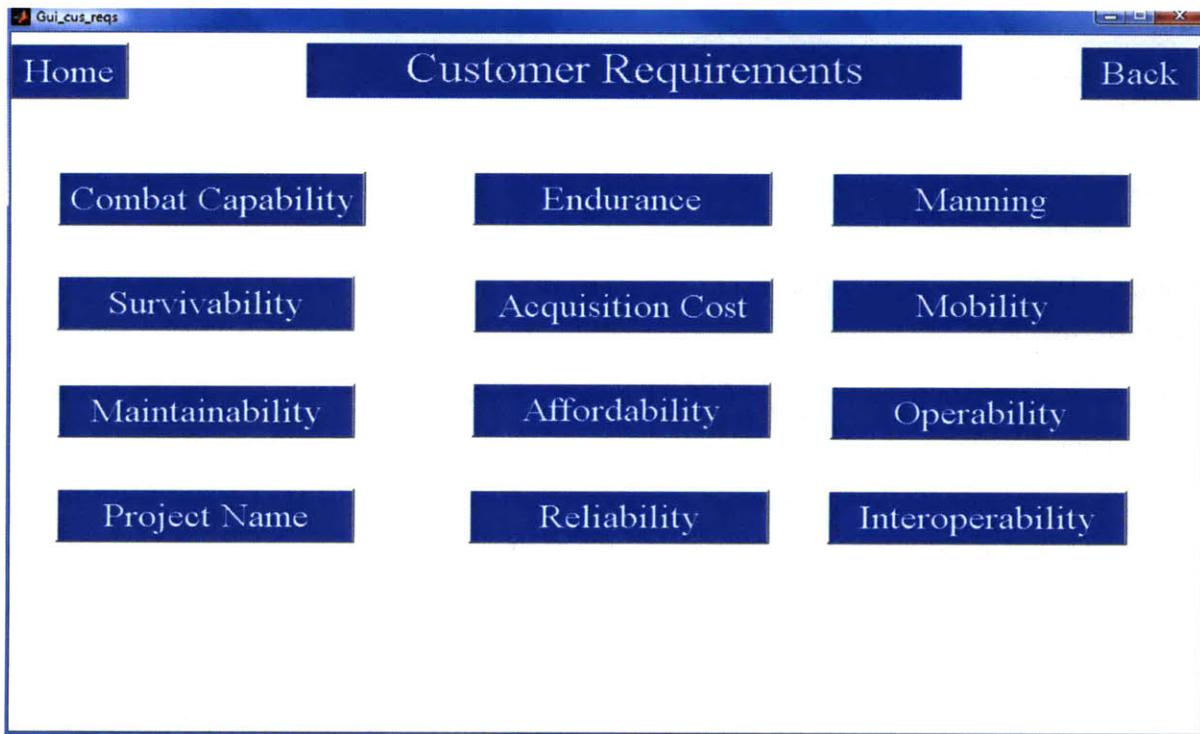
Gui_cus_reqs

Home

Customer Requirements

Back

Combat Capability

Endurance

Manning

Survivability

Acquisition Cost

Mobility

Maintainability

Affordability

Operability

Project Name

Reliability

Interoperability